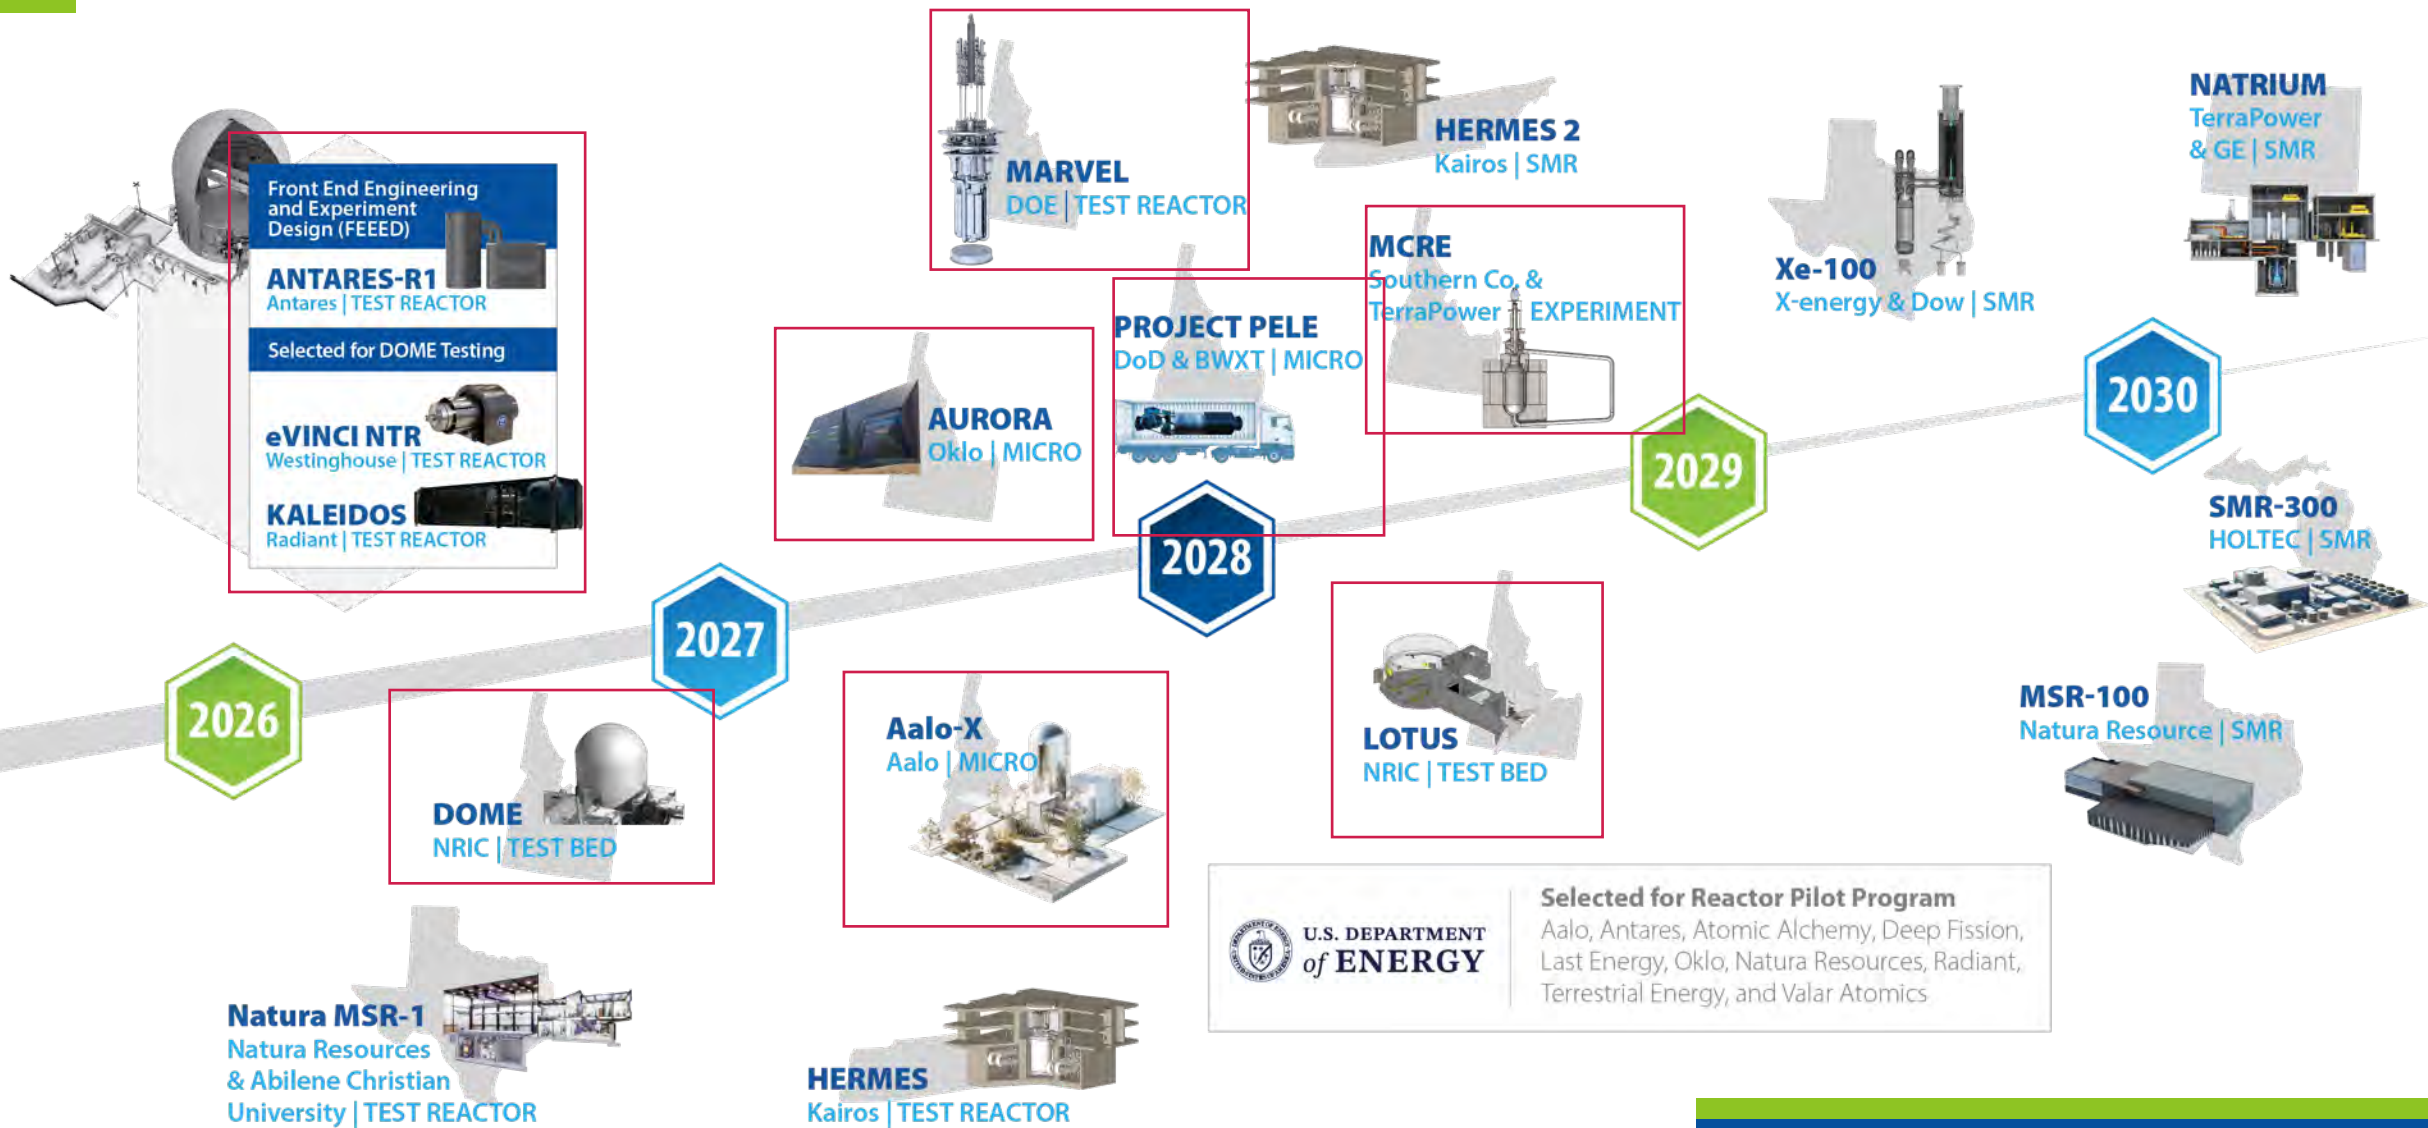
Front End Engineering and Experiment Design (FEEED)

ANTARES-R1
Antares | TEST REACTOR

Selected for DOME Testing

eVINCI NTR
Westinghouse | TEST REACTOR

KALEIDOS
Radiant | TEST REACTOR

MARVEL
DOE | TEST REACTOR

HERMES 2
Kairos | SMR

NATRIUM
TerraPower & GE | SMR

MCRE
Southern Co. & TerraPower | EXPERIMENT

Xe-100
X-energy & Dow | SMR

PROJECT PELE
DoD & BWXT | MICRO

AURORA
Oklo | MICRO

2030

2029

2028

2027

2026

SMR-300
HOLTEC | SMR

LOTUS
NRIC | TEST BED

MSR-100
Natura Resource | SMR

Aalo-X
Aalo | MICRO

DOME
NRIC | TEST BED

U.S. DEPARTMENT of ENERGY

Selected for Reactor Pilot Program
Aalo, Antares, Atomic Alchemy, Deep Fission, Last Energy, Oklo, Natura Resources, Radiant, Terrestrial Energy, and Valar Atomics

Natura MSR-1
Natura Resources & Abilene Christian University | TEST REACTOR

HERMES
Kairos | TEST REACTOR